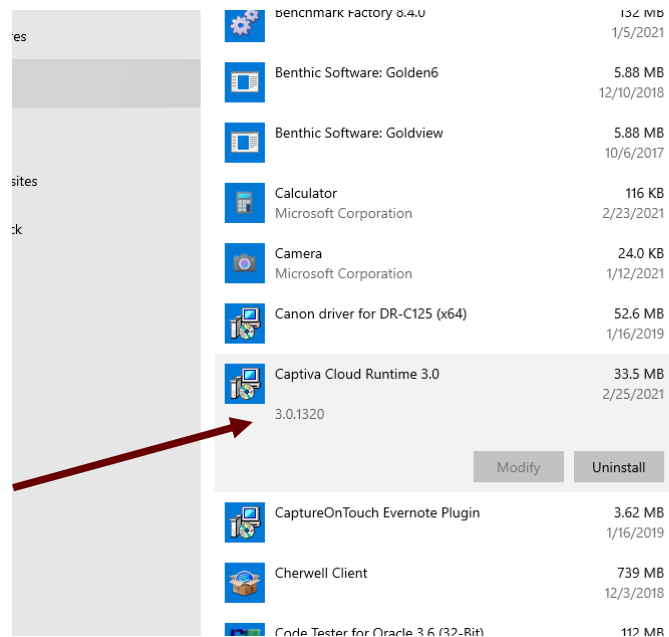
res

sites

ck

Benchmark Factory 8.4.0 132 MB
1/5/2021

Benthic Software: Golden6 5.88 MB
12/10/2018

Benthic Software: Goldview 5.88 MB
10/6/2017

Calculator 116 KB
Microsoft Corporation 2/23/2021

Camera 24.0 KB
Microsoft Corporation 1/12/2021

Canon driver for DR-C125 (x64) 52.6 MB
1/16/2019

Captiva Cloud Runtime 3.0 33.5 MB
2/25/2021
3.0.1320

Modify Uninstall

CaptureOnTouch Evernote Plugin 3.62 MB
1/16/2019

Cherwell Client 739 MB
12/3/2018

Code Tester for Oracle 3.6 (32-Bit) 112 MB